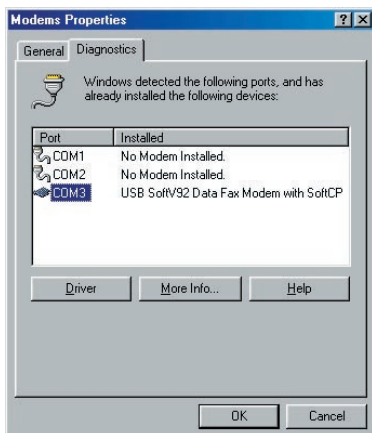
Modems Properties

General | Diagnostics

Windows detected the following ports, and has already installed the following devices:

| Port | Installed |
|---|---|
| COM1 | No Modem Installed. |
| COM2 | No Modem Installed. |
| COM3 | USB SoftV92 Data Fax Modem with SoftCP |

Driver | More Info... | Help

OK | Cancel